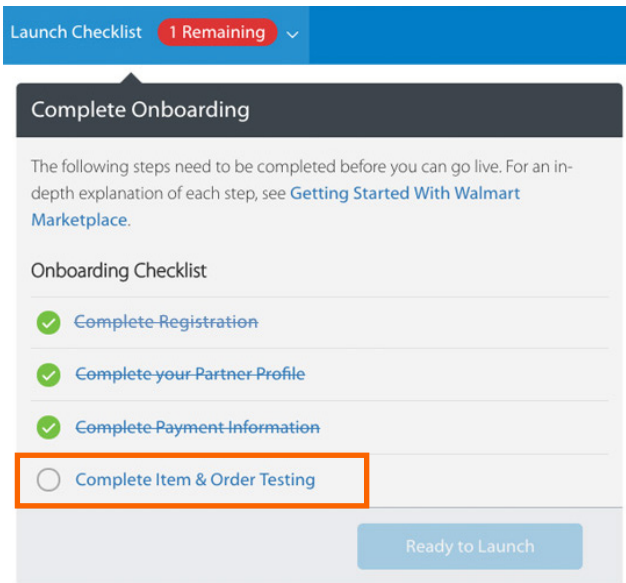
Launch Checklist 1 Remaining

Complete Onboarding

The following steps need to be completed before you can go live. For an in-depth explanation of each step, see Getting Started With Walmart Marketplace.

Onboarding Checklist

Complete Registration

Complete your Partner Profile

Complete Payment Information

Complete Item & Order Testing

Ready to Launch